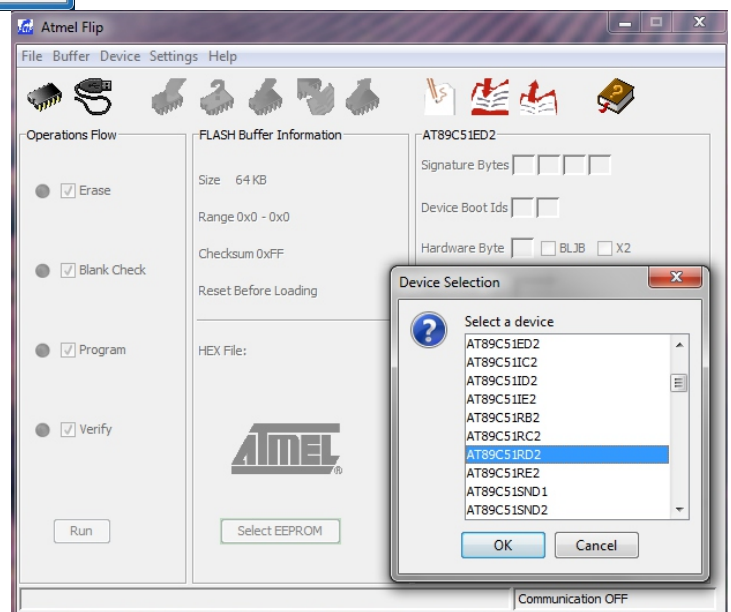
Atmel Flip

File Buffer Device Settings Help

Operations Flow

Erase

Blank Check

Program

Verify

Run

FLASH Buffer Information

Size 64 KB

Range 0x0 - 0x0

Checksum 0xFF

Reset Before Loading

HEX File:

ATMEL

Select EEPROM

AT89C51ED2

Signature Bytes

Device Boot Ids

Hardware Byte BLJB X2

Device Selection

Select a device

AT89C51ED2
AT89C51IC2
AT89C51ID2
AT89C51IE2
AT89C51RB2
AT89C51RC2
AT89C51RD2
AT89C51RE2
AT89C51SND1
AT89C51SND2

OK Cancel

Communication OFF